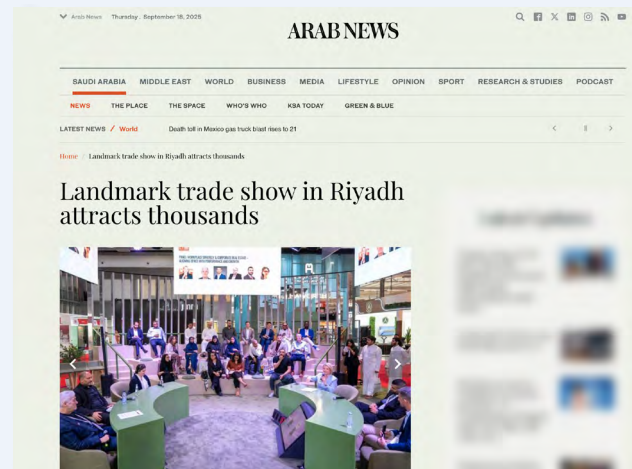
Arab News Thursday, September 18, 2025

ARAB NEWS

SAUDI ARABIA MIDDLE EAST WORLD BUSINESS MEDIA LIFESTYLE OPINION SPORT RESEARCH & STUDIES PODCAST

NEWS THE PLACE THE SPACE WHO'S WHO KSA TODAY GREEN & BLUE

LATEST NEWS / World Death toll in Mexico gas truck blast rises to 21

Home / Landmark trade show in Riyadh attracts thousands

Landmark trade show in Riyadh attracts thousands

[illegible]